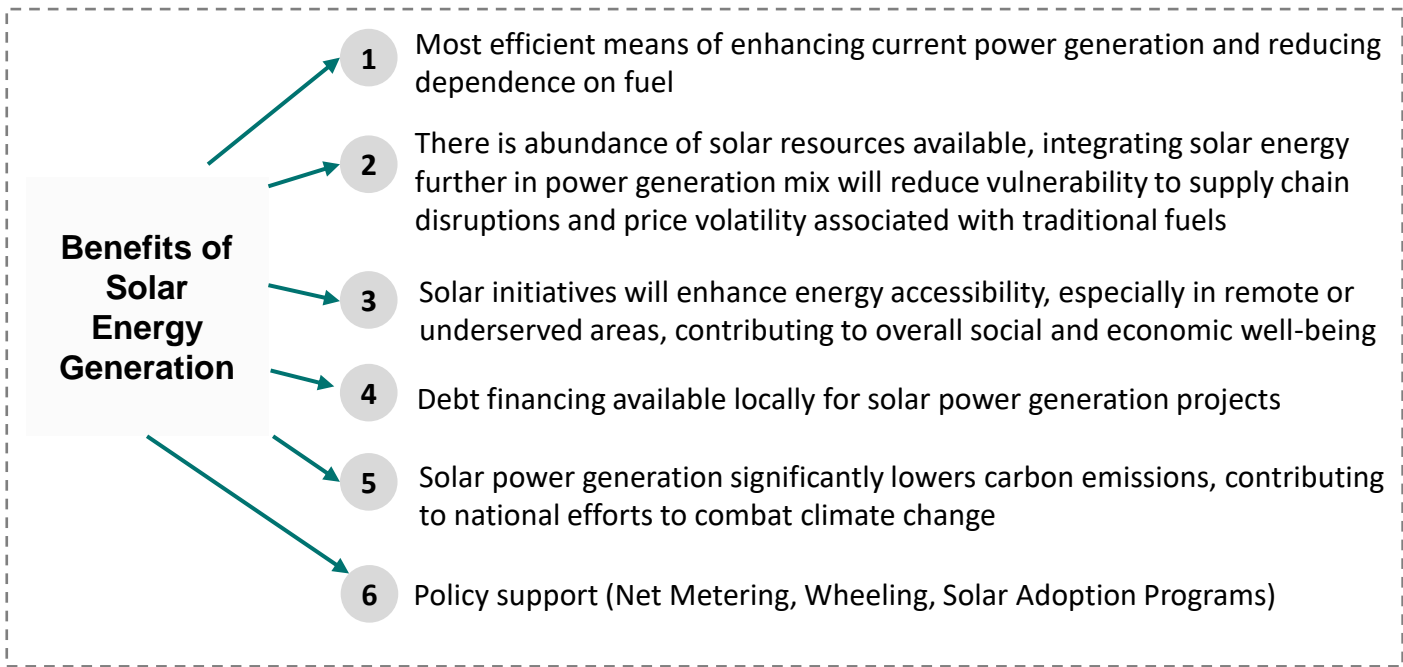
Benefits of Solar Energy Generation

1 Most efficient means of enhancing current power generation and reducing dependence on fuel

2 There is abundance of solar resources available, integrating solar energy further in power generation mix will reduce vulnerability to supply chain disruptions and price volatility associated with traditional fuels

3 Solar initiatives will enhance energy accessibility, especially in remote or underserved areas, contributing to overall social and economic well-being

4 Debt financing available locally for solar power generation projects

5 Solar power generation significantly lowers carbon emissions, contributing to national efforts to combat climate change

6 Policy support (Net Metering, Wheeling, Solar Adoption Programs)